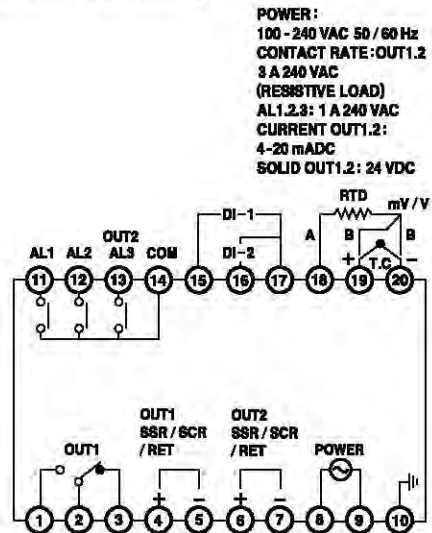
POWER:
100 - 240 VAC 50 / 60 Hz
CONTACT RATE: OUT1.2
3 A 240 VAC
(RESISTIVE LOAD)
AL1.2.3: 1 A 240 VAC
CURRENT OUT1.2:
4-20 mADC
SOLID OUT1.2: 24 VDC

RTD
mV / V
DI-1
DI-2
A
B
B
+
T.C.
−
OUT2
AL1
AL2
AL3
COM
11
12
13
14
15
16
17
18
19
20

OUT1
SSR / SCR
/ RET
OUT2
SSR / SCR
/ RET
OUT1
POWER
+
−
+
−
1
2
3
4
5
6
7
8
9
10